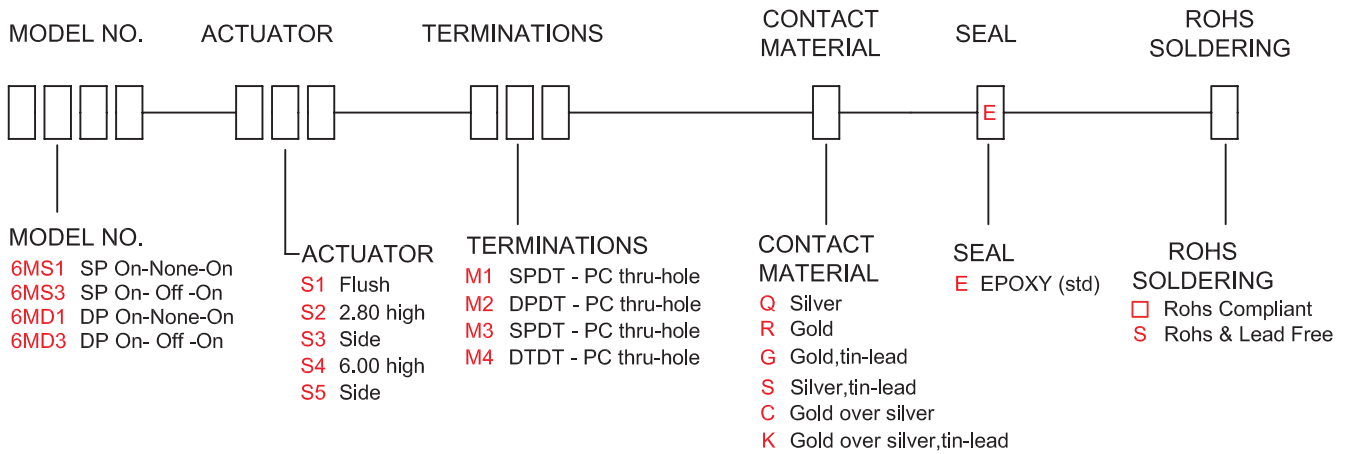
MODEL NO.   ACTUATOR   TERMINATIONS   CONTACT MATERIAL   SEAL   ROHS SOLDERING

E

MODEL NO.
6MS1 SP On-None-On
6MS3 SP On- Off -On
6MD1 DP On-None-On
6MD3 DP On- Off -On

ACTUATOR
S1 Flush
S2 2.80 high
S3 Side
S4 6.00 high
S5 Side

TERMINATIONS
M1 SPDT - PC thru-hole
M2 DPDT - PC thru-hole
M3 SPDT - PC thru-hole
M4 DTDT - PC thru-hole

CONTACT MATERIAL
Q Silver
R Gold
G Gold,tin-lead
S Silver,tin-lead
C Gold over silver
K Gold over silver,tin-lead

SEAL
E EPOXY (std)

ROHS SOLDERING
□ Rohs Compliant
S Rohs & Lead Free